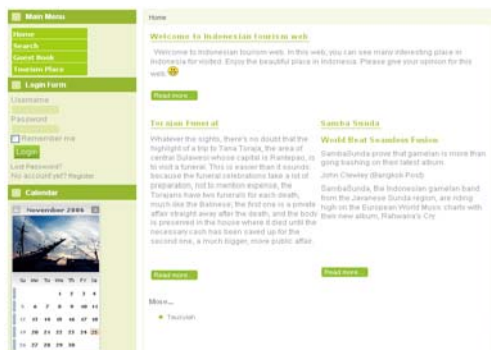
Main Menu

Home

Search

Guest Book

Tourism Place

Login Form

Username

Password

Remember me

Login

Lost Password?

No account yet? Register

Calendar

November 2006

Su Mo Tu We Th Fr Sa

1 2 3 4

5 6 7 8 9 10 11

12 13 14 15 16 17 18

19 20 21 22 23 24 25

26 27 28 29 30

Home

Welcome to Indonesian tourism web

Welcome to Indonesian tourism web. In this web, you can see many interesting place in Indonesia for visited. Enjoy the beautiful place in Indonesia. Please give your opinion for this web.

Read more...

Toraja Funeral

Whatever the sights, there's no doubt that the highlight of a trip to Tana Toraja, the area of central Sulawesi whose capital is Rantepao, is to visit a funeral. This is easier than it sounds because the funeral celebrations take a lot of preparation, not to mention expense, the Torajans have two funerals for each death, much like the Balinese; the first one is a private affair straight away after the death, and the body is preserved in the house where it died until the necessary cash has been saved up for the second one, a much bigger, more public affair.

Read more...

Samba Sunda

World Beat Seamless Fusion

SambaSunda prove that gamelan is more than gong bashing on their latest album.

John Clewley (Bangkok Post)

SambaSunda, the Indonesian gamelan band from the Javanese Sunda region, are riding high on the European World Music charts with their new album, Rahwana's Cry

Read more...

More...

Tausyah